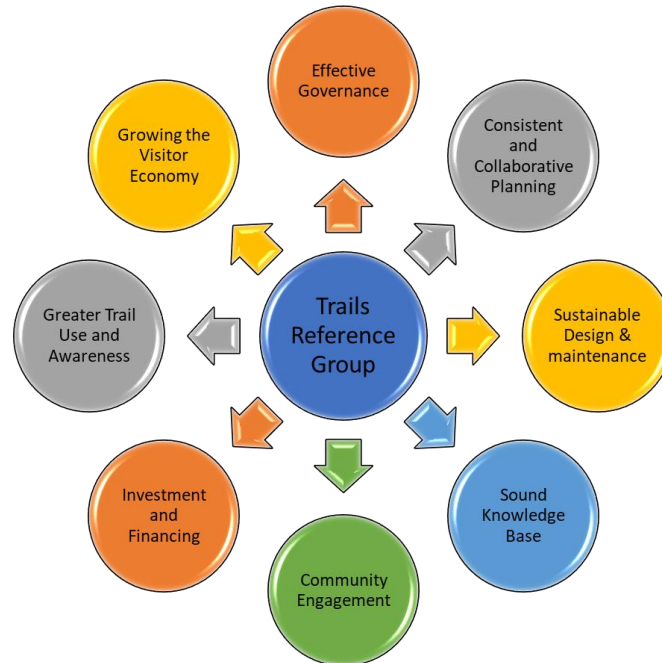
Trails Reference Group

Effective Governance

Consistent and Collaborative Planning

Sustainable Design & maintenance

Sound Knowledge Base

Community Engagement

Investment and Financing

Greater Trail Use and Awareness

Growing the Visitor Economy